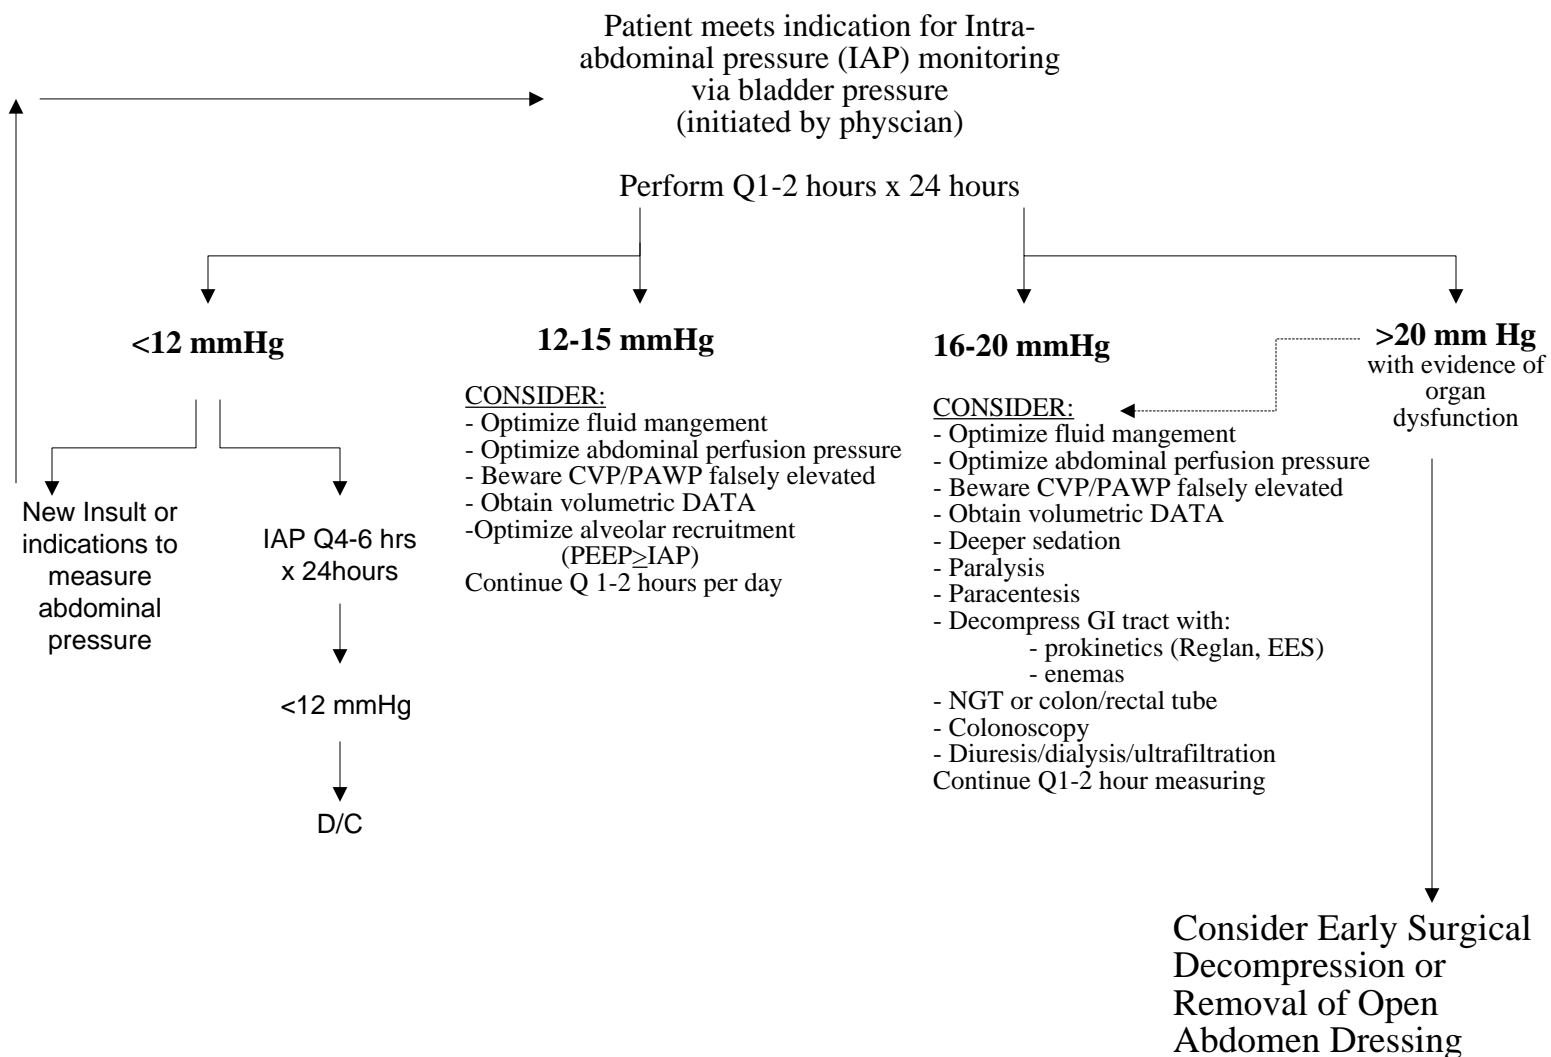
Patient meets indication for Intra-abdominal pressure (IAP) monitoring via bladder pressure (initiated by physcian)

Perform Q1-2 hours x 24 hours

**<12 mmHg**

New Insult or indications to measure abdominal pressure

IAP Q4-6 hrs x 24hours

<12 mmHg

D/C

**12-15 mmHg**

CONSIDER:
- Optimize fluid mangement
- Optimize abdominal perfusion pressure
- Beware CVP/PAWP falsely elevated
- Obtain volumetric DATA
-Optimize alveolar recruitment (PEEP$\geq$IAP)
Continue Q 1-2 hours per day

**16-20 mmHg**

CONSIDER:
- Optimize fluid mangement
- Optimize abdominal perfusion pressure
- Beware CVP/PAWP falsely elevated
- Obtain volumetric DATA
- Deeper sedation
- Paralysis
- Paracentesis
- Decompress GI tract with:
 - prokinetics (Reglan, EES)
 - enemas
- NGT or colon/rectal tube
- Colonoscopy
- Diuresis/dialysis/ultrafiltration
Continue Q1-2 hour measuring

**>20 mm Hg**
with evidence of organ dysfunction

Consider Early Surgical Decompression or Removal of Open Abdomen Dressing